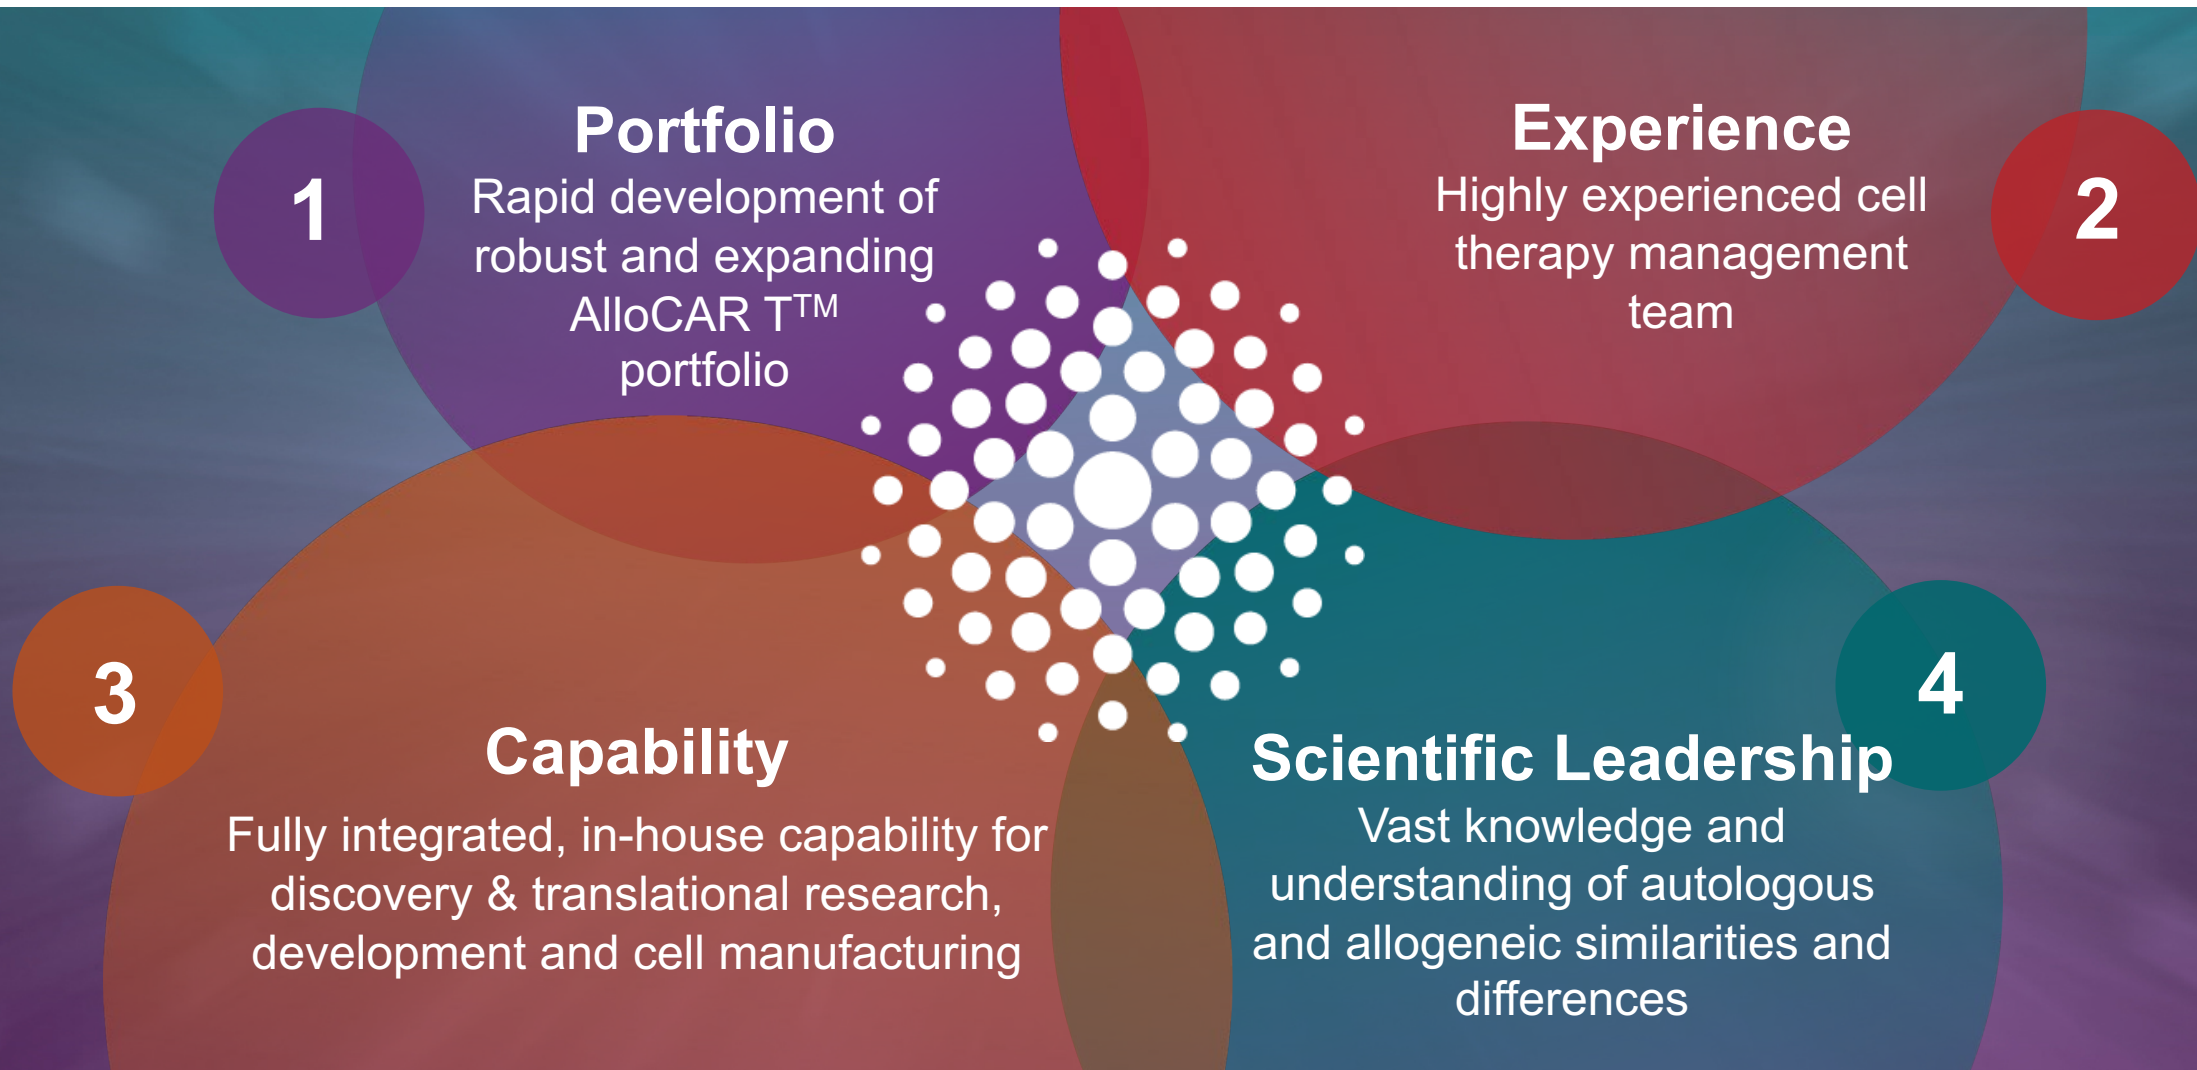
1

Portfolio

Rapid development of robust and expanding AlloCAR T$^{TM}$ portfolio

Experience

Highly experienced cell therapy management team

2

3

Capability

Fully integrated, in-house capability for discovery & translational research, development and cell manufacturing

4

Scientific Leadership

Vast knowledge and understanding of autologous and allogeneic similarities and differences